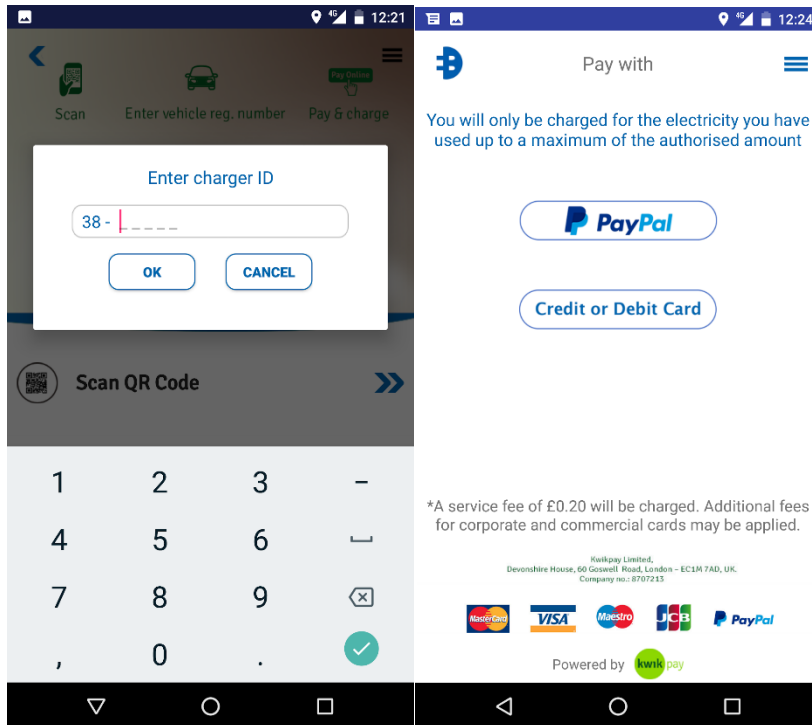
12:21

Scan

Enter vehicle reg. number

Pay Online

Pay & charge

Enter charger ID

38 - _ _ _ _ _

OK

CANCEL

Scan QR Code

1 2 3 –
4 5 6 ␣
7 8 9
, 0 .

12:24

Pay with

You will only be charged for the electricity you have used up to a maximum of the authorised amount

PayPal

Credit or Debit Card

*A service fee of £0.20 will be charged. Additional fees for corporate and commercial cards may be applied.

Kwikpay Limited,
Devonshire House, 60 Goswell Road, London – EC1M 7AD, UK.
Company no.: 8707213

MasterCard VISA Maestro JCB PayPal

Powered by kwik pay